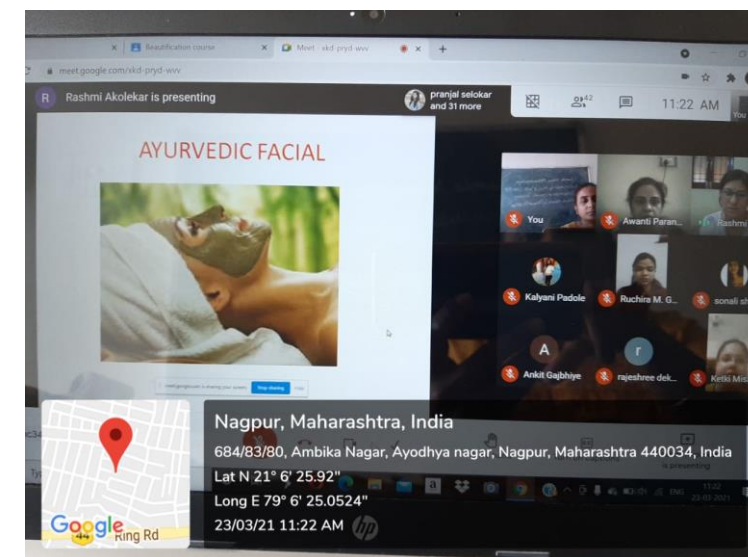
Beautification course

Meet - skd-pryd-wvv

meet.google.com/skd-pryd-wvv

R Rashmi Akolekar is presenting

pranjal selokar and 31 more

42

11:22 AM

AYURVEDIC FACIAL

meet.google.com is sharing your screen. Stop sharing Hide

You

Awanti Paran...

Rashmi

Kalyani Padole

Ruchira M. G...

sonali sh

A

Ankit Gajbhiye

r

rajeshree dek...

Ketki Mis

Nagpur, Maharashtra, India

684/83/80, Ambika Nagar, Ayodhya nagar, Nagpur, Maharashtra 440034, India

Lat N 21° 6' 25.92"

Long E 79° 6' 25.0524"

23/03/21 11:22 AM

Google Ring Rd

is presenting

11:22

23-03-2021

ENG